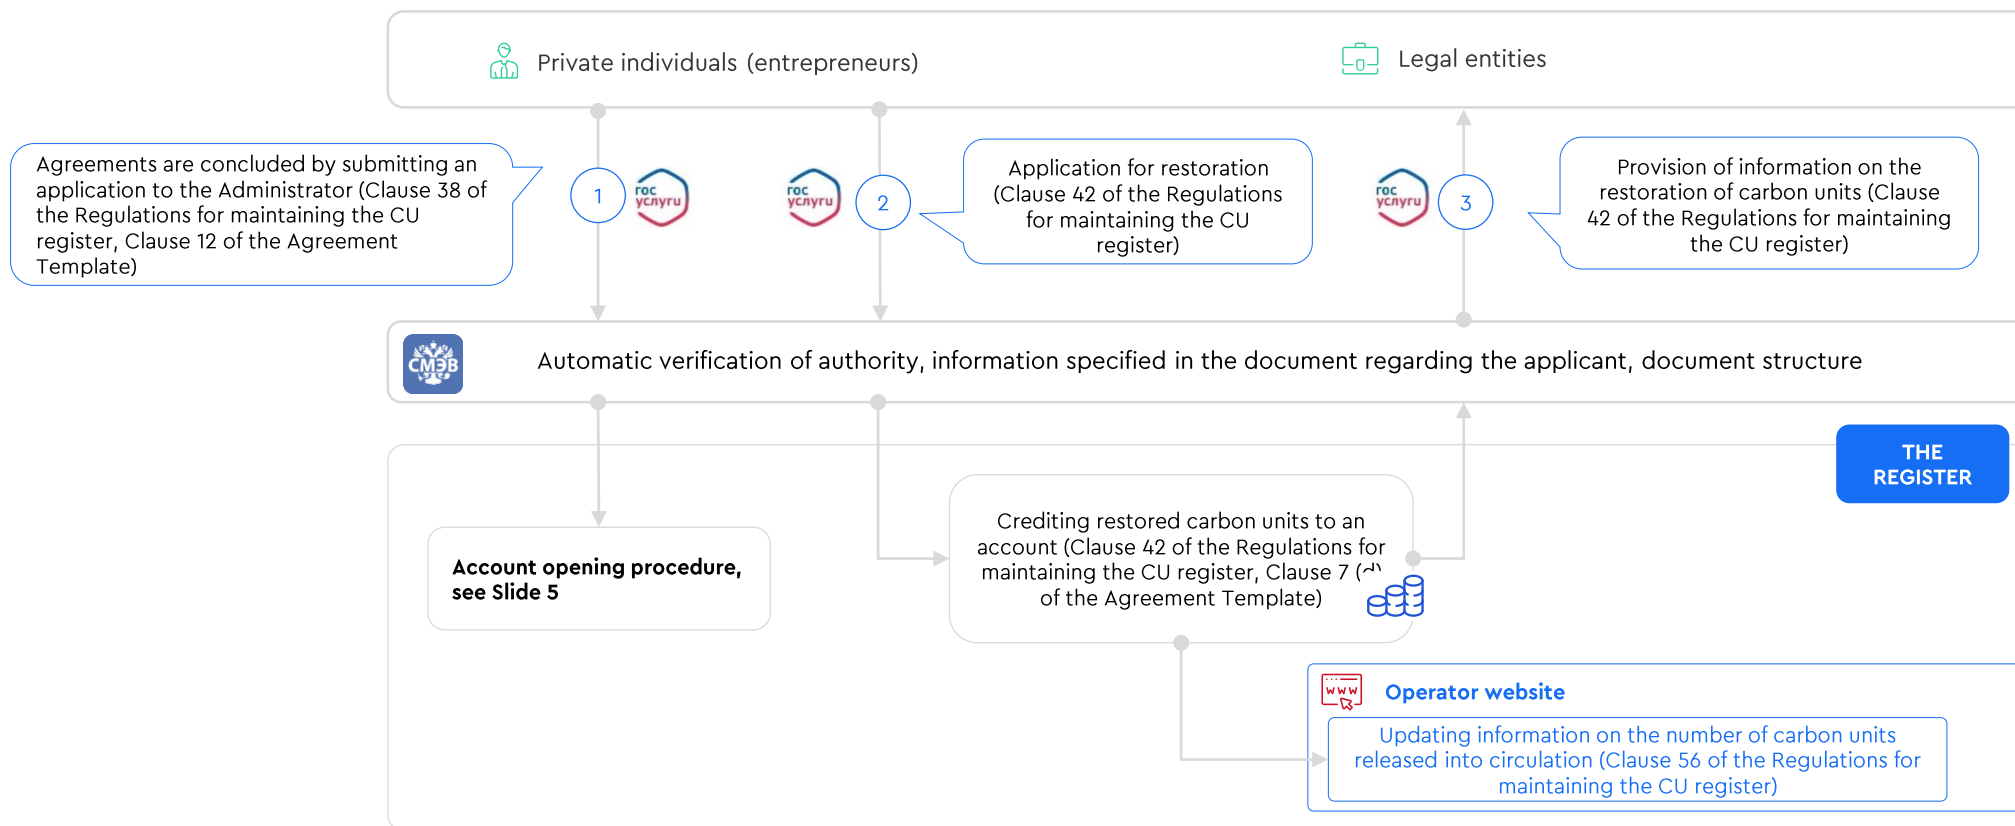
Private individuals (entrepreneurs)

Legal entities

Agreements are concluded by submitting an application to the Administrator (Clause 38 of the Regulations for maintaining the CU register, Clause 12 of the Agreement Template)

1

гос услуги

гос услуги

2

Application for restoration (Clause 42 of the Regulations for maintaining the CU register)

гос услуги

3

Provision of information on the restoration of carbon units (Clause 42 of the Regulations for maintaining the CU register)

СМЭВ

Automatic verification of authority, information specified in the document regarding the applicant, document structure

THE REGISTER

Account opening procedure, see Slide 5

Crediting restored carbon units to an account (Clause 42 of the Regulations for maintaining the CU register, Clause 7 ([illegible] of the Agreement Template)

WWW

Operator website

Updating information on the number of carbon units released into circulation (Clause 56 of the Regulations for maintaining the CU register)